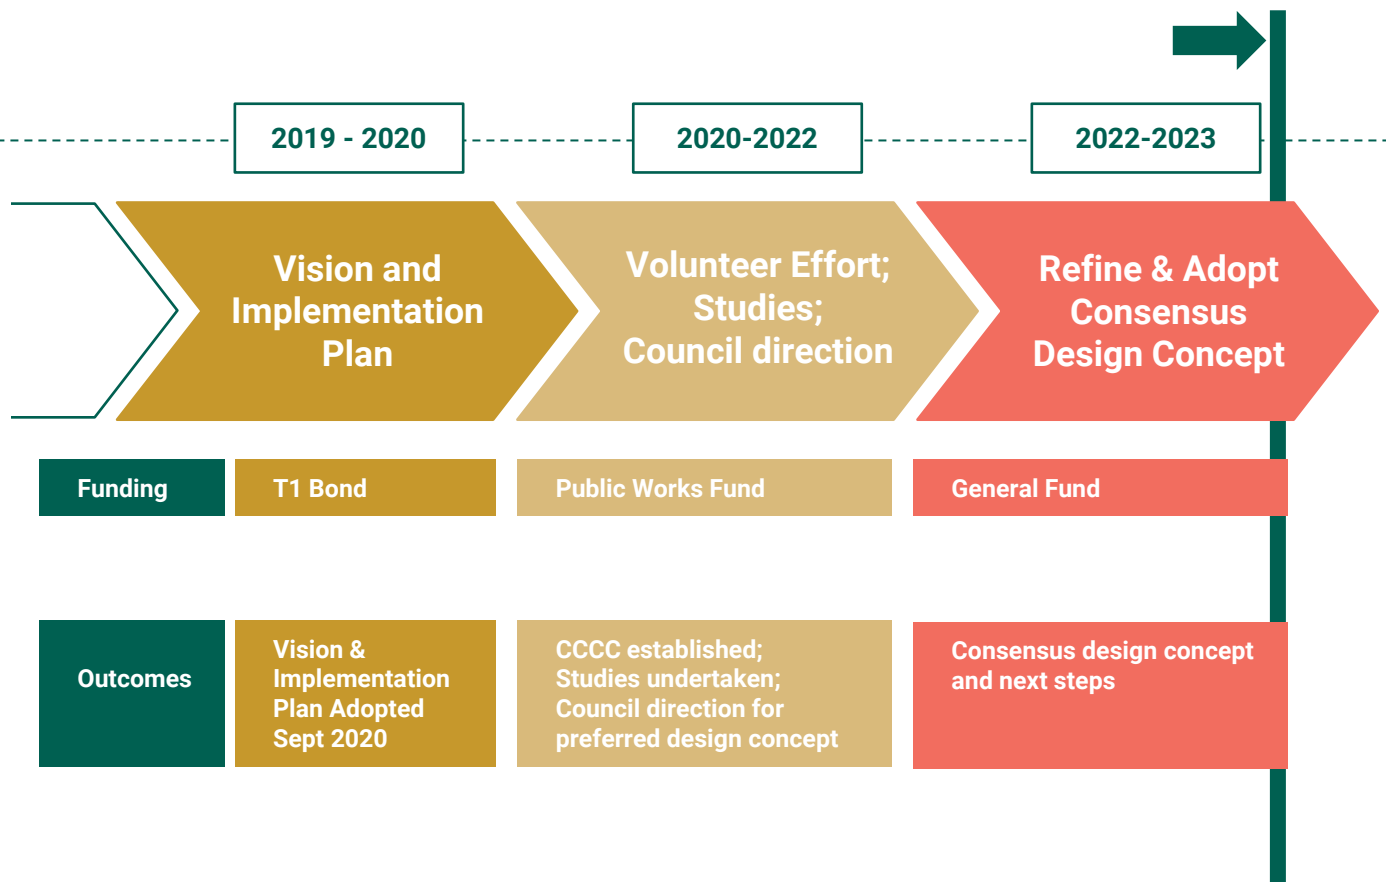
2019 - 2020

2020-2022

2022-2023

Vision and Implementation Plan

Volunteer Effort; Studies; Council direction

Refine & Adopt Consensus Design Concept

Funding

T1 Bond

Public Works Fund

General Fund

Outcomes

Vision & Implementation Plan Adopted Sept 2020

CCCC established; Studies undertaken; Council direction for preferred design concept

Consensus design concept and next steps